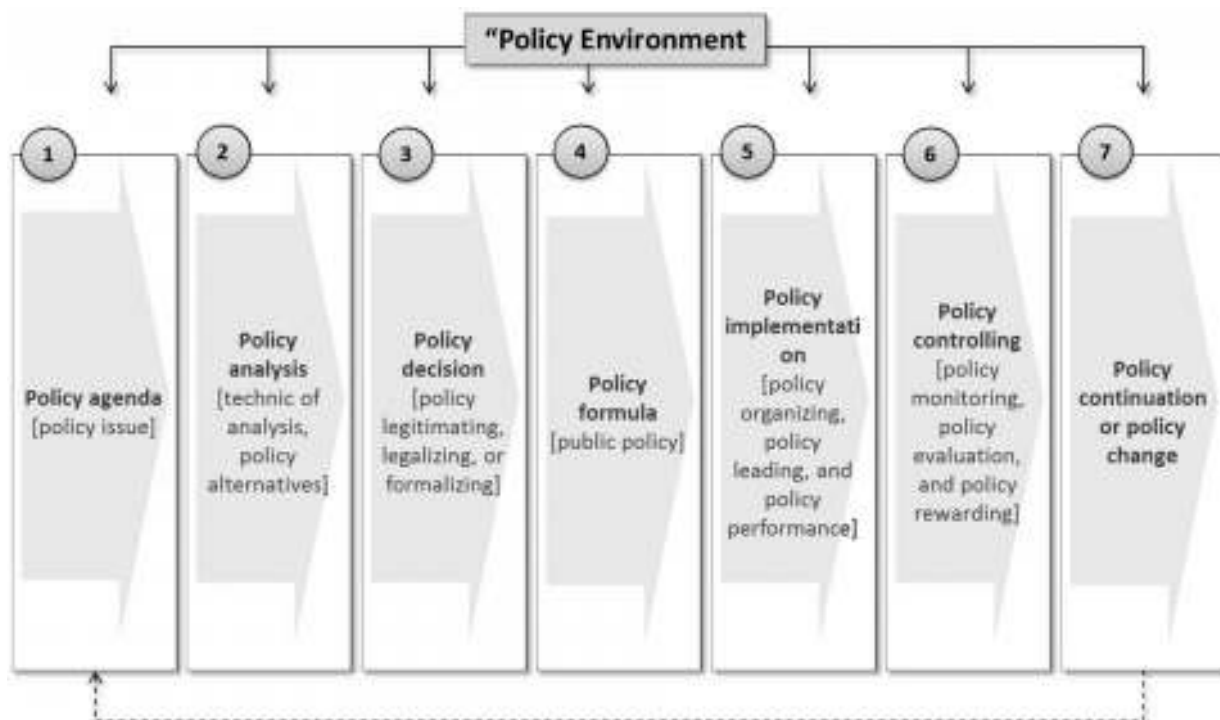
“Policy Environment

1
Policy agenda [policy issue]

2
Policy analysis [technic of analysis, policy alternatives]

3
Policy decision [policy legitimating, legalizing, or formalizing]

4
Policy formula [public policy]

5
Policy implementati on [policy organizing, policy leading, and policy performance]

6
Policy controlling [policy monitoring, policy evaluation, and policy rewarding]

7
Policy continuation or policy change